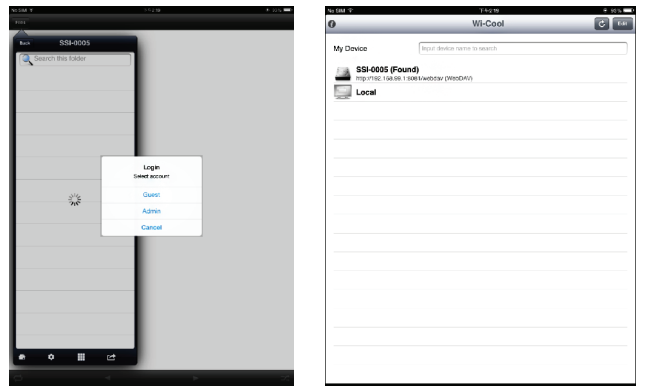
No SIM
下午2:18
Files
Back
SSI-0005
Search this folder
Login
Select account
Guest
Admin
Cancel

No SIM
下午2:19
Wi-Cool
Edit
My Device
Input device name to search
SSI-0005 (Found)
http://192.168.99.1:8081/webdav (WebDAV)
Local